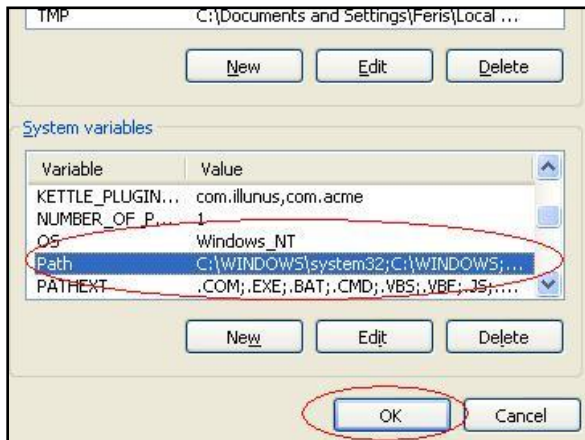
TMP C:\Documents and Settings\Feris\Local ...

New Edit Delete

System variables

| Variable | Value |
|---|---|
| KETTLE_PLUGIN... | com.illunus,com.acme |
| NUMBER_OF_P... | 1 |
| OS | Windows_NT |
| Path | C:\WINDOWS\system32;C:\WINDOWS;... |
| PATHEXT | .COM;.EXE;.BAT;.CMD;.VBS;.VBE;.JS;... |

New Edit Delete

OK Cancel